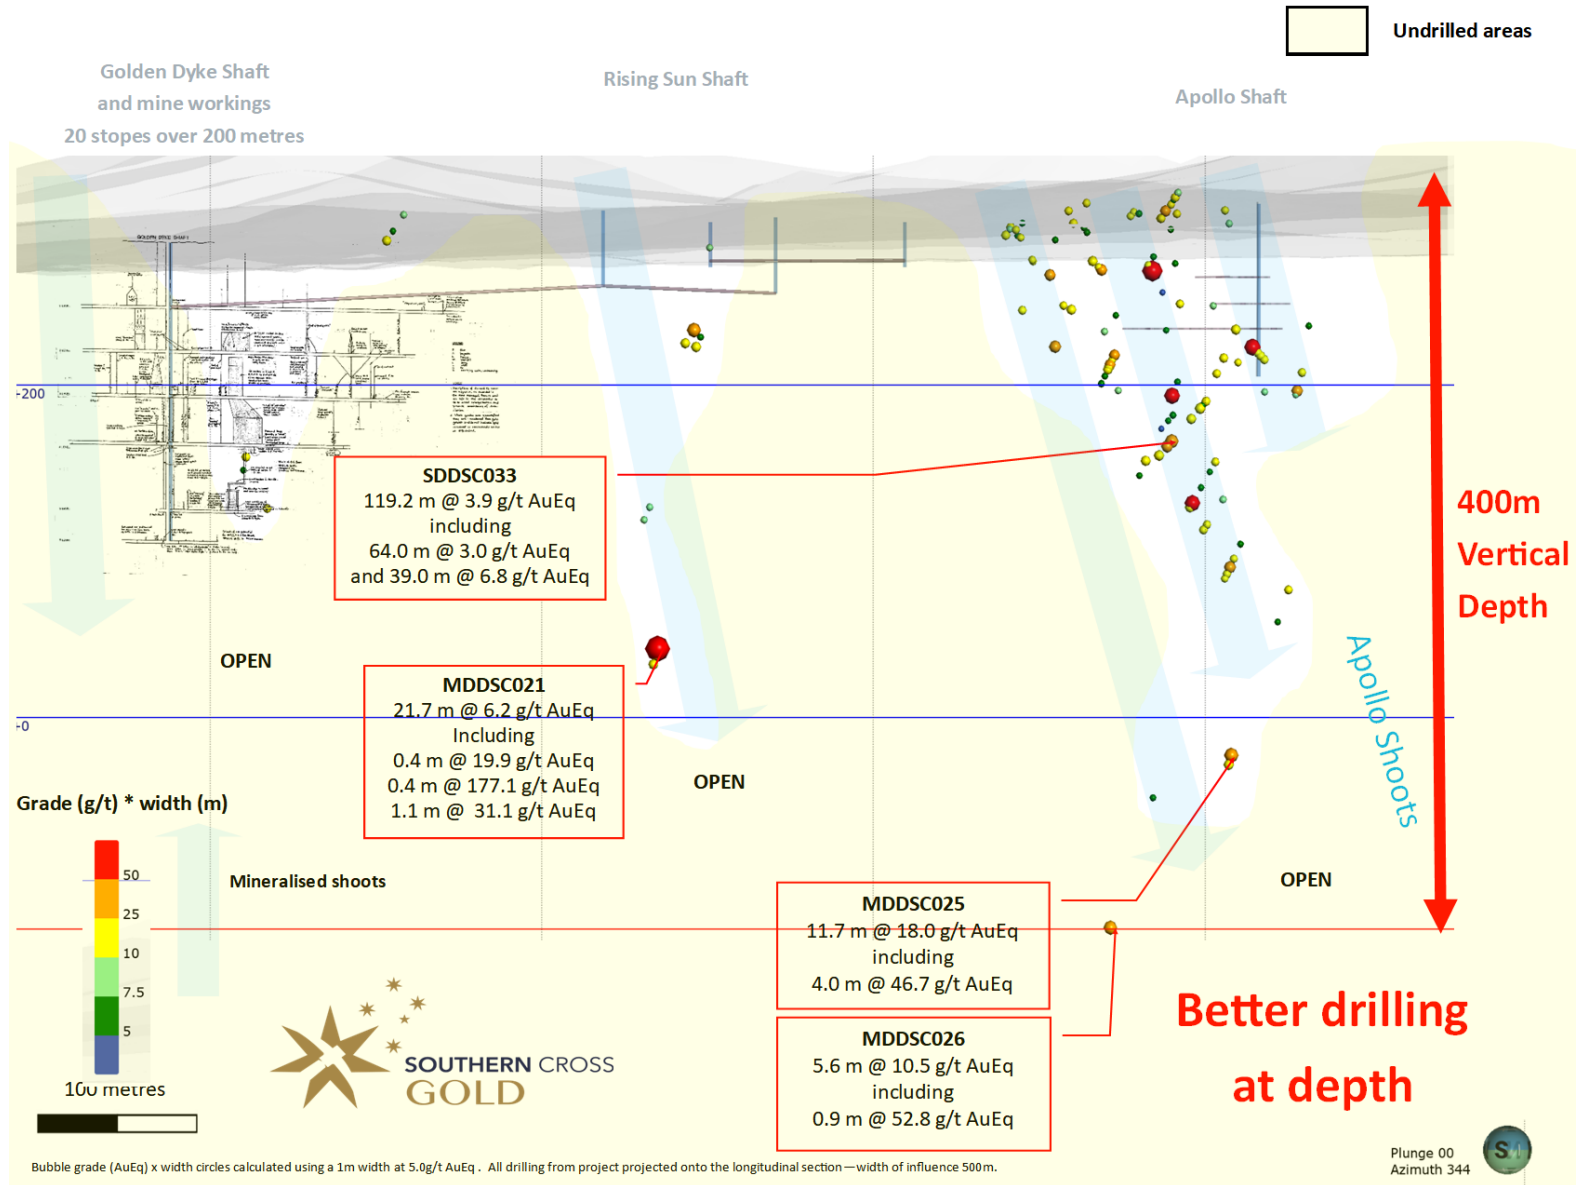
Undrilled areas

Golden Dyke Shaft and mine workings 20 stopes over 200 metres

Rising Sun Shaft

Apollo Shaft

-200

SDDSC033
119.2 m @ 3.9 g/t AuEq
including
64.0 m @ 3.0 g/t AuEq
and 39.0 m @ 6.8 g/t AuEq

400m
Vertical
Depth

OPEN

MDDSC021
21.7 m @ 6.2 g/t AuEq
Including
0.4 m @ 19.9 g/t AuEq
0.4 m @ 177.1 g/t AuEq
1.1 m @ 31.1 g/t AuEq

-0

OPEN

Apollo Shoots

Grade (g/t) * width (m)

50
25
10
7.5
5

Mineralised shoots

OPEN

MDDSC025
11.7 m @ 18.0 g/t AuEq
including
4.0 m @ 46.7 g/t AuEq

Better drilling at depth

MDDSC026
5.6 m @ 10.5 g/t AuEq
including
0.9 m @ 52.8 g/t AuEq

SOUTHERN CROSS GOLD

100 metres

Bubble grade (AuEq) x width circles calculated using a 1m width at 5.0g/t AuEq . All drilling from project projected onto the longitudinal section—width of influence 500m.

Plunge 00
Azimuth 344

SXG